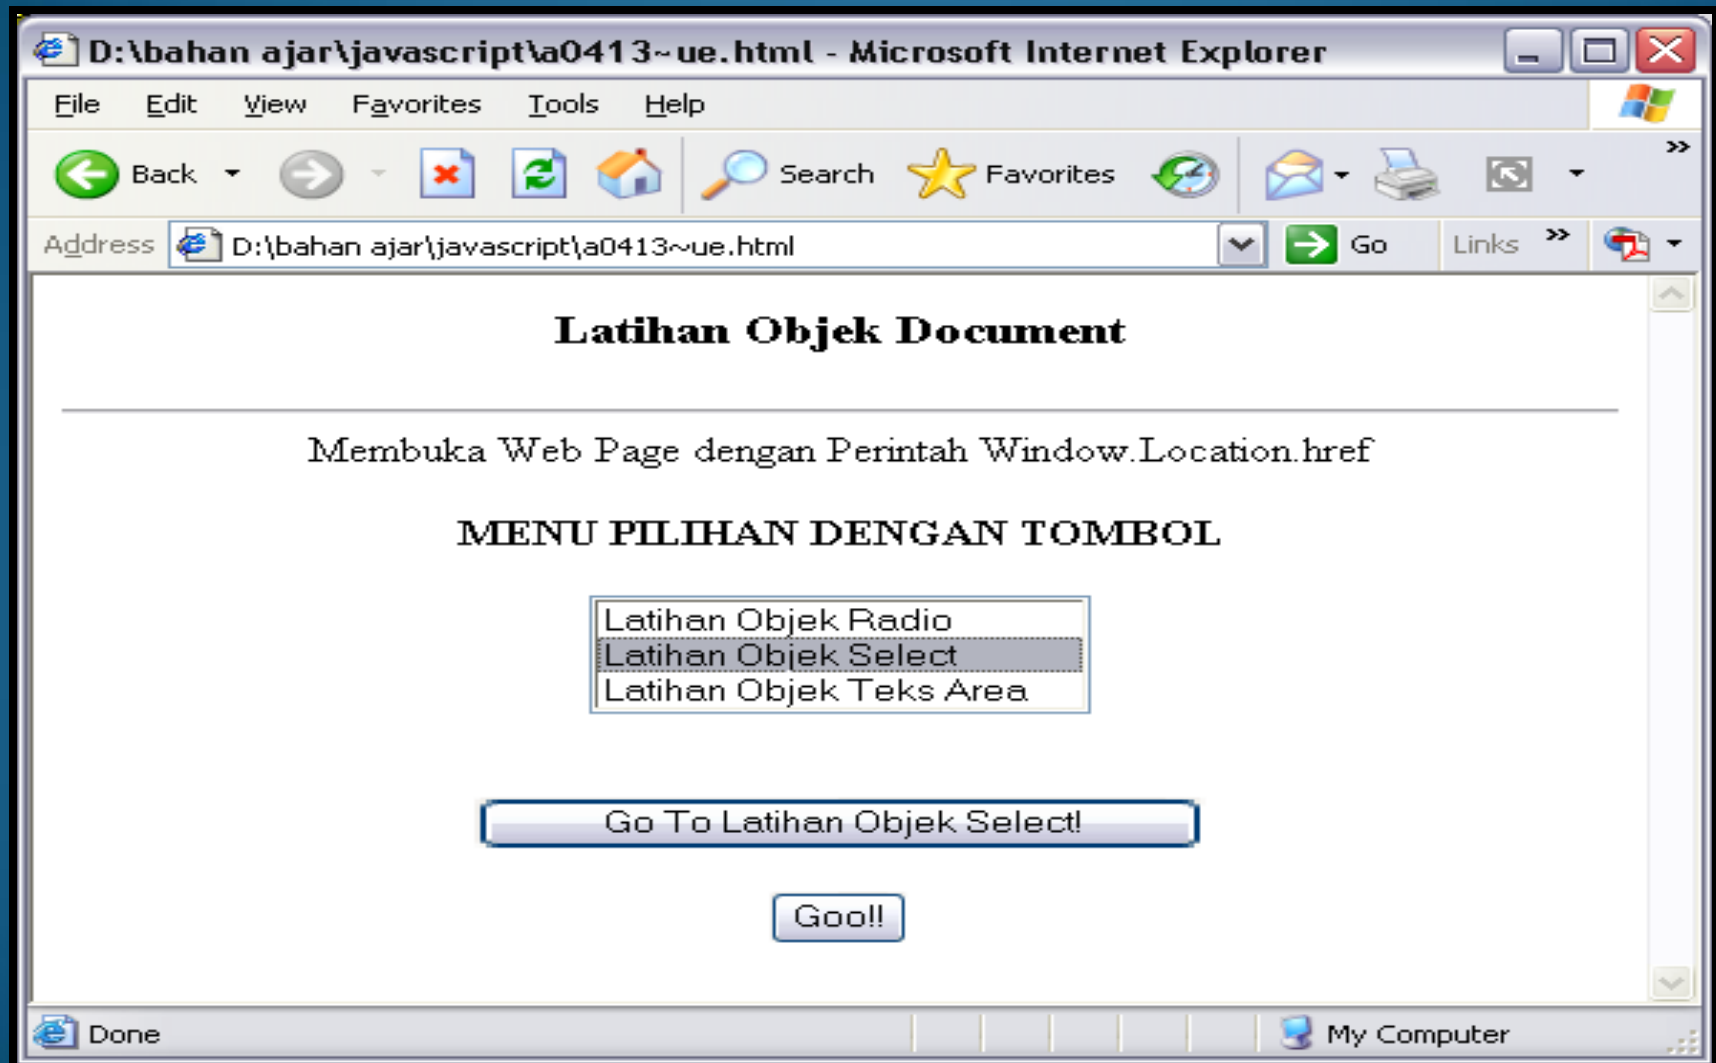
D:\bahan ajar\javascript\a0413~ue.html - Microsoft Internet Explorer

File Edit View Favorites Tools Help

Back Search Favorites

Address D:\bahan ajar\javascript\a0413~ue.html Go Links »

Latihan Objek Document

Membuka Web Page dengan Perintah Window.Location.href

MENU PILIHAN DENGAN TOMBOL

Latihan Objek Radio
Latihan Objek Select
Latihan Objek Teks Area

Go To Latihan Objek Select!

Goo!!

Done My Computer